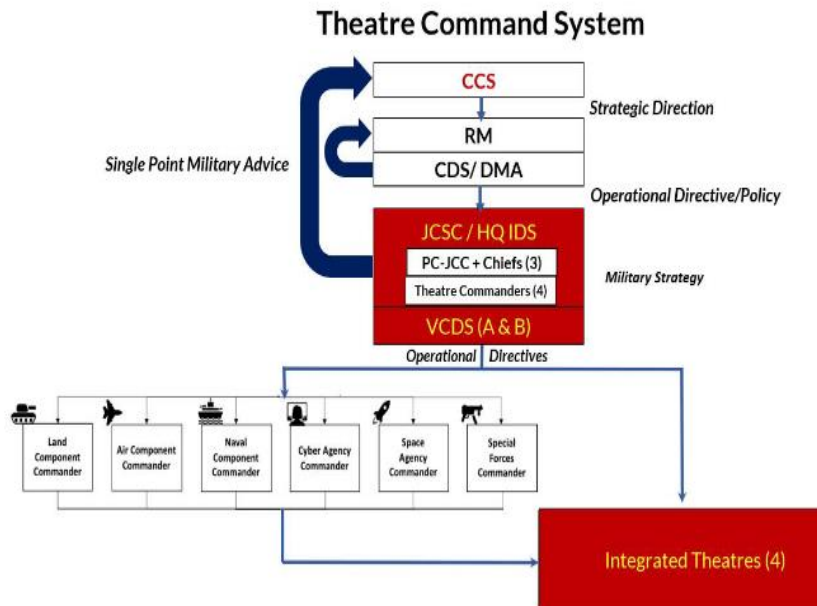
Theatre Command System

CCS

Strategic Direction

RM

Single Point Military Advice

CDS/ DMA

Operational Directive/Policy

JCSC / HQ IDS

PC-JCC + Chiefs (3)

Military Strategy

Theatre Commanders (4)

VCDS (A & B)

Operational Directives

Land Component Commander

Air Component Commander

Naval Component Commander

Cyber Agency Commander

Space Agency Commander

Special Forces Commander

Integrated Theatres (4)